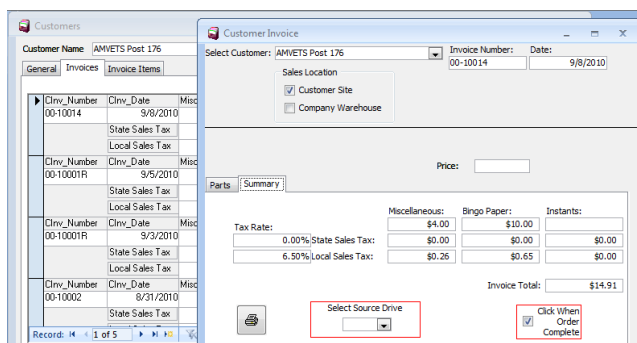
Customers

Customer Name AMVETS Post 176

General Invoices Invoice Items

| CInv_Number | CInv_Date | Misc |
|---|---|---|
| 00-10014 | 9/8/2010 | |
| | State Sales Tax | |
| | Local Sales Tax | |
| CInv_Number | CInv_Date | Misc |
| 00-10001R | 9/5/2010 | |
| | State Sales Tax | |
| | Local Sales Tax | |
| CInv_Number | CInv_Date | Misc |
| 00-10001R | 9/3/2010 | |
| | State Sales Tax | |
| | Local Sales Tax | |
| CInv_Number | CInv_Date | Misc |
| 00-10002 | 8/31/2010 | |
| | State Sales Tax | |
| | Local Sales Tax | |

Record: 1 of 5

Customer Invoice

Select Customer: AMVETS Post 176

Invoice Number: 00-10014

Date: 9/8/2010

Sales Location

Customer Site

Company Warehouse

Price:

Parts Summary

| | | Miscellaneous: | Bingo Paper: | Instants: |
|---|---|---|---|---|
| Tax Rate: | | $4.00 | $10.00 | |
| 0.00% | State Sales Tax: | $0.00 | $0.00 | $0.00 |
| 6.50% | Local Sales Tax: | $0.26 | $0.65 | $0.00 |

Invoice Total: $14.91

Select Source Drive

Click When Order Complete